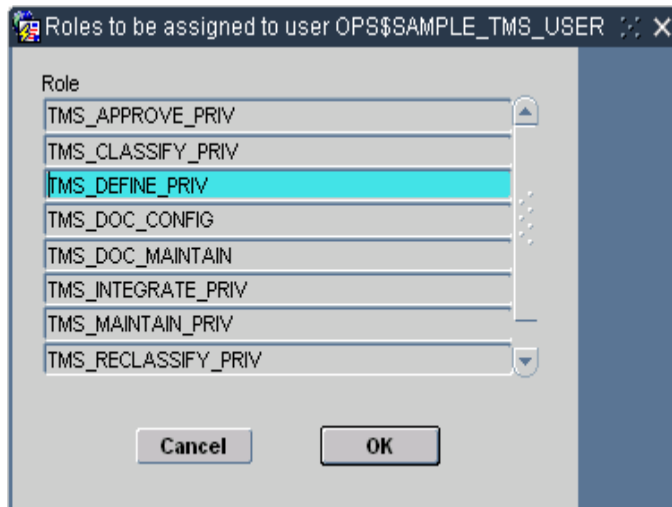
Roles to be assigned to user OPS$SAMPLE_TMS_USER

Role

TMS_APPROVE_PRIV

TMS_CLASSIFY_PRIV

TMS_DEFINE_PRIV

TMS_DOC_CONFIG

TMS_DOC_MAINTAIN

TMS_INTEGRATE_PRIV

TMS_MAINTAIN_PRIV

TMS_RECLASSIFY_PRIV

Cancel

OK